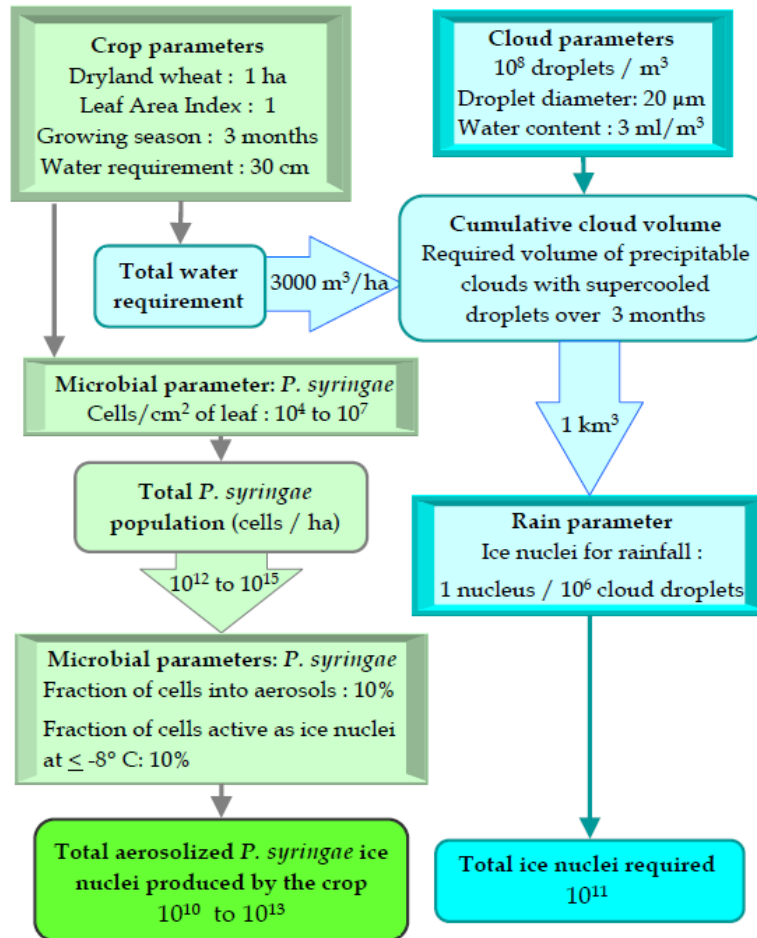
Crop parameters
Dryland wheat : 1 ha
Leaf Area Index : 1
Growing season : 3 months
Water requirement : 30 cm

Cloud parameters
$10^8$ droplets / $m^3$
Droplet diameter: 20 µm
Water content : 3 ml/$m^3$

Total water requirement

3000 $m^3$/ha

Cumulative cloud volume
Required volume of precipitable clouds with supercooled droplets over 3 months

Microbial parameter: P. syringae
Cells/$cm^2$ of leaf : $10^4$ to $10^7$

1 $km^3$

Total P. syringae population (cells / ha)

Rain parameter
Ice nuclei for rainfall :
1 nucleus / $10^6$ cloud droplets

$10^{12}$ to $10^{15}$

Microbial parameters: P. syringae
Fraction of cells into aerosols : 10%
Fraction of cells active as ice nuclei at $\leq$ -8° C: 10%

Total aerosolized P. syringae ice nuclei produced by the crop
$10^{10}$ to $10^{13}$

Total ice nuclei required
$10^{11}$